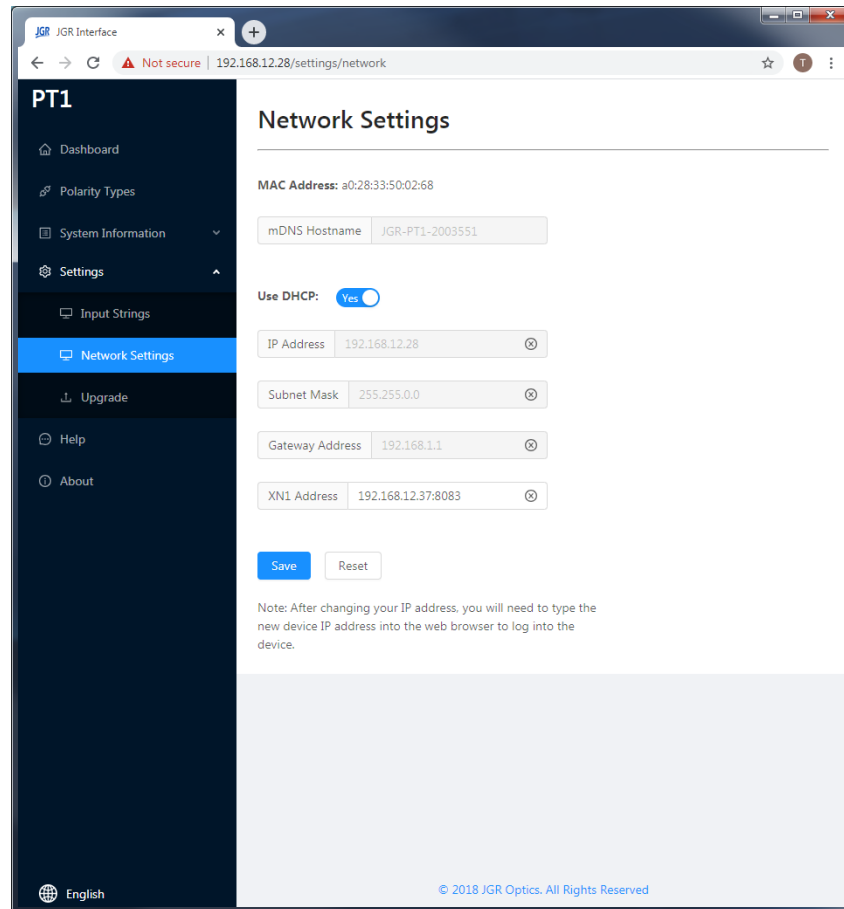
JGR JGR Interface ×

Not secure | 192.168.12.28/settings/network

T

PT1

Dashboard

Polarity Types

System Information

Settings

Input Strings

Network Settings

Upgrade

Help

About

English

Network Settings

MAC Address: a0:28:33:50:02:68

| mDNS Hostname | JGR-PT1-2003551 |
|---|---|

Use DHCP: Yes

| IP Address | 192.168.12.28 |
|---|---|
| Subnet Mask | 255.255.0.0 |
| Gateway Address | 192.168.1.1 |
| XN1 Address | 192.168.12.37:8083 |

Save Reset

Note: After changing your IP address, you will need to type the new device IP address into the web browser to log into the device.

© 2018 JGR Optics. All Rights Reserved